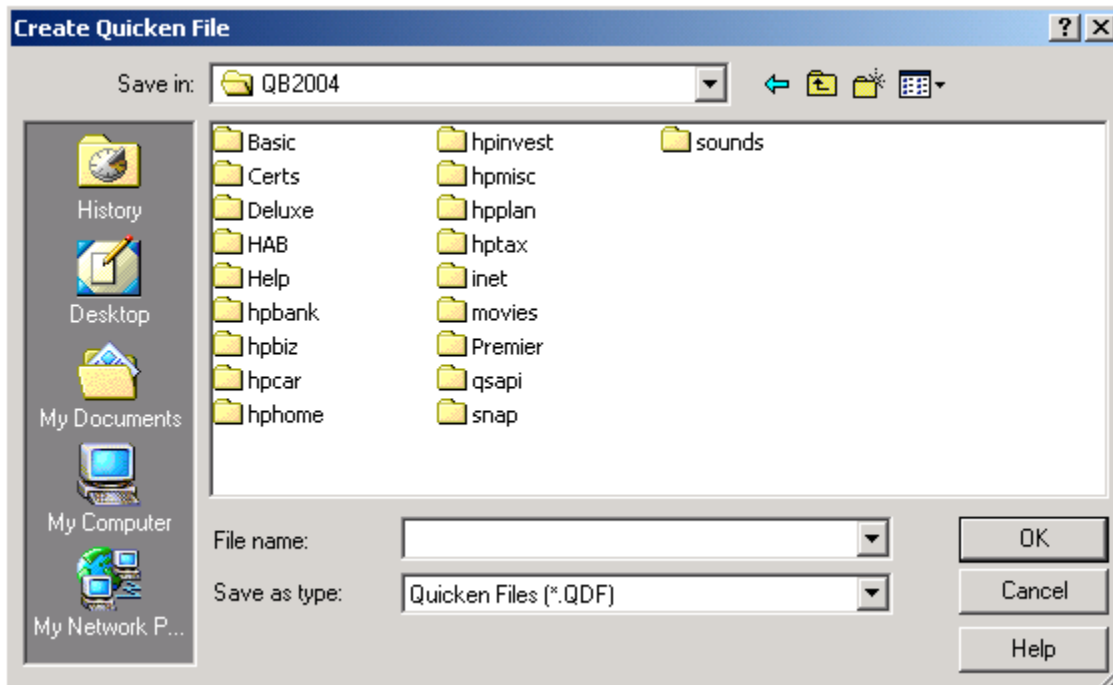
Create Quicken File

?

Save in: QB2004

History

Desktop

My Documents

My Computer

My Network P...

Basic
Certs
Deluxe
HAB
Help
hpbank
hpbiz
hpcar
hphome

hpinvest
hpmisc
hpplan
hptax
inet
movies
Premier
qsapi
snap

sounds

File name:

Save as type: Quicken Files (*.QDF)

OK

Cancel

Help